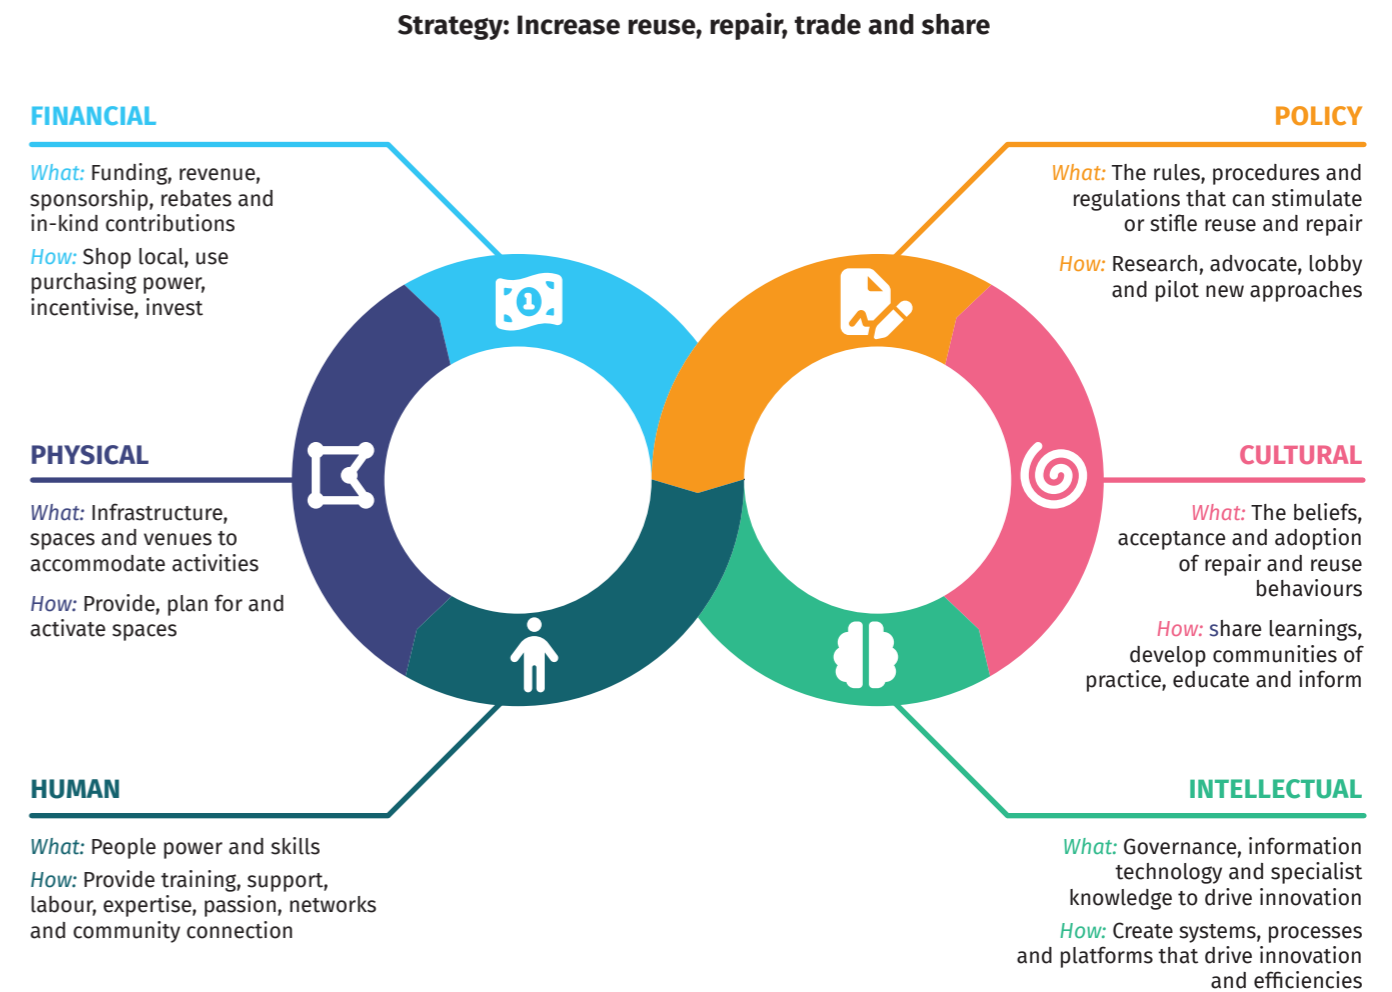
Strategy: Increase reuse, repair, trade and share

FINANCIAL

What: Funding, revenue, sponsorship, rebates and in-kind contributions

How: Shop local, use purchasing power, incentivise, invest

POLICY

What: The rules, procedures and regulations that can stimulate or stifle reuse and repair

How: Research, advocate, lobby and pilot new approaches

PHYSICAL

What: Infrastructure, spaces and venues to accommodate activities

How: Provide, plan for and activate spaces

CULTURAL

What: The beliefs, acceptance and adoption of repair and reuse behaviours

How: share learnings, develop communities of practice, educate and inform

HUMAN

What: People power and skills

How: Provide training, support, labour, expertise, passion, networks and community connection

INTELLECTUAL

What: Governance, information technology and specialist knowledge to drive innovation

How: Create systems, processes and platforms that drive innovation and efficiencies